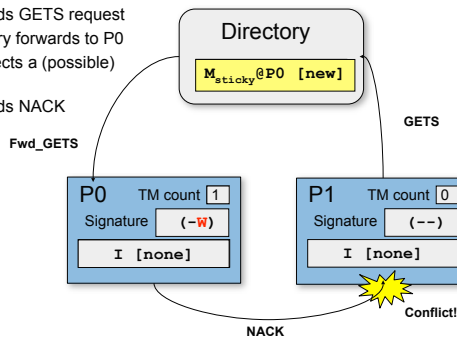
ds GETS request
ry forwards to P0
ects a (possible)

ds NACK

Directory

$M_{sticky}$@P0 [new]

GETS

Fwd_GETS

P0 TM count 1
Signature (-W)
I [none]

P1 TM count 0
Signature (--)
I [none]

Conflict!

NACK